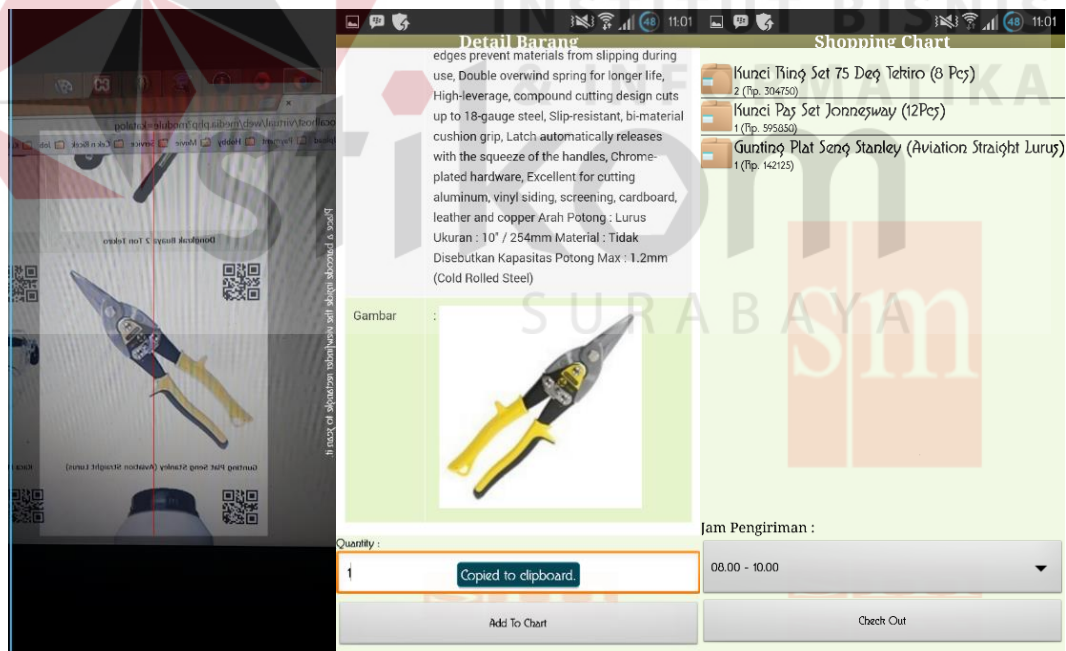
Place a barcode inside the viewfinder rectangle to scan it.

Dongkrak Buaya 2 Ton Tekiro

Gunting Plat Seng Stanley (Aviation Straight Lurus)

localhost/virtual/web/media.php?module=katalog

11:01

Detail Barang

edges prevent materials from slipping during use, Double overwind spring for longer life, High-leverage, compound cutting design cuts up to 18-gauge steel, Slip-resistant, bi-material cushion grip, Latch automatically releases with the squeeze of the handles, Chrome-plated hardware, Excellent for cutting aluminum, vinyl siding, screening, cardboard, leather and copper Arah Potong : Lurus Ukuran : 10" / 254mm Material : Tidak Disebutkan Kapasitas Potong Max : 1.2mm (Cold Rolled Steel)

Gambar :

Quantity :

1

Copied to clipboard.

Add To Chart

11:01

Shopping Chart

Kunci Ring Set 75 Deg Tekiro (8 Pcs)
2 (Rp. 304750)

Kunci Pas Set Jonnesway (12Pcs)
1 (Rp. 595850)

Gunting Plat Seng Stanley (Aviation Straight Lurus)
1 (Rp. 142125)

Jam Pengiriman :

08.00 - 10.00

Check Out

INSTITUT BISNIS DAN INFORMATIKA

stikom

SURABAYA